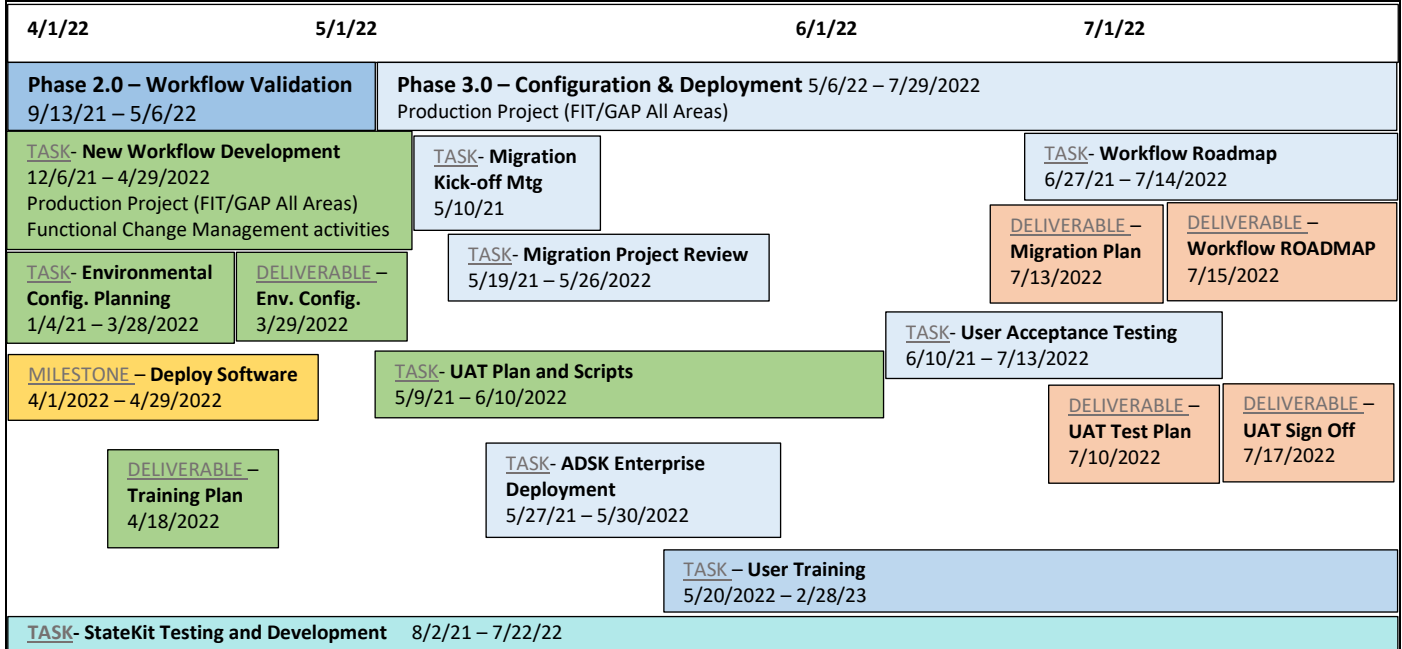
4/1/22 5/1/22 6/1/22 7/1/22

Phase 2.0 – Workflow Validation
9/13/21 – 5/6/22

Phase 3.0 – Configuration & Deployment 5/6/22 – 7/29/2022
Production Project (FIT/GAP All Areas)

TASK- New Workflow Development
12/6/21 – 4/29/2022
Production Project (FIT/GAP All Areas)
Functional Change Management activities

TASK- Migration Kick-off Mtg
5/10/21

TASK- Workflow Roadmap
6/27/21 – 7/14/2022

DELIVERABLE – Migration Plan
7/13/2022

DELIVERABLE – Workflow ROADMAP
7/15/2022

TASK- Migration Project Review
5/19/21 – 5/26/2022

TASK- Environmental Config. Planning
1/4/21 – 3/28/2022

DELIVERABLE – Env. Config.
3/29/2022

TASK- User Acceptance Testing
6/10/21 – 7/13/2022

MILESTONE – Deploy Software
4/1/2022 – 4/29/2022

TASK- UAT Plan and Scripts
5/9/21 – 6/10/2022

DELIVERABLE – UAT Test Plan
7/10/2022

DELIVERABLE – UAT Sign Off
7/17/2022

DELIVERABLE – Training Plan
4/18/2022

TASK- ADSK Enterprise Deployment
5/27/21 – 5/30/2022

TASK – User Training
5/20/2022 – 2/28/23

TASK- StateKit Testing and Development 8/2/21 – 7/22/22